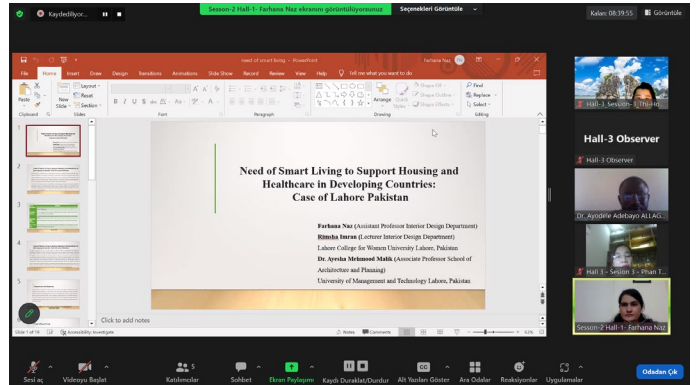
Kaydediliyor...

Session-2 Hall-1- Farhana Naz ekranını görüntülüyorsunuz

Seçenekleri Görüntüle

Kalan: 08:39:55

Görüntüle

need of smart living - PowerPoint

Farhana Naz

File Home Insert Draw Design Transitions Animations Slide Show Record Review View Help Tell me what you want to do

Paste Clipboard New Slide Layout Reset Section Slides Font Paragraph Arrange Quick Styles Shape Fill Shape Outline Shape Effects Drawing Find Replace Select Editing

Need of Smart Living to Support Housing and Healthcare in Developing Countries: Case of Lahore Pakistan

Farhana Naz (Assistant Professor Interior Design Department)
Rimsha Imran (Lecturer Interior Design Department)
Lahore College for Women University Lahore, Pakistan
Dr. Ayesha Mehmood Malik (Associate Professor School of Architecture and Planning)
University of Management and Technology Lahore, Pakistan

Click to add notes

Slide 1 of 16 Accessibility: Investigate Notes Comments 62%

1 2 3 4 5

Hall-3_Session-3_Thi-Hi...

Hall-3 Observer

Hall-3 Observer

Dr. Ayodele Adebayo ALLAG...

Hall-3 - Session-3 - Phan T...

Session-2 Hall-1- Farhana Naz

Sesi aç Videoyu Başlat Katılımcılar 5 Sohbet Ekran Paylaşımı Kaydı Duraklat/Durdur Alt Yazıları Göster Ara Odalar Reaksiyonlar Uygulamalar Odadan Çık